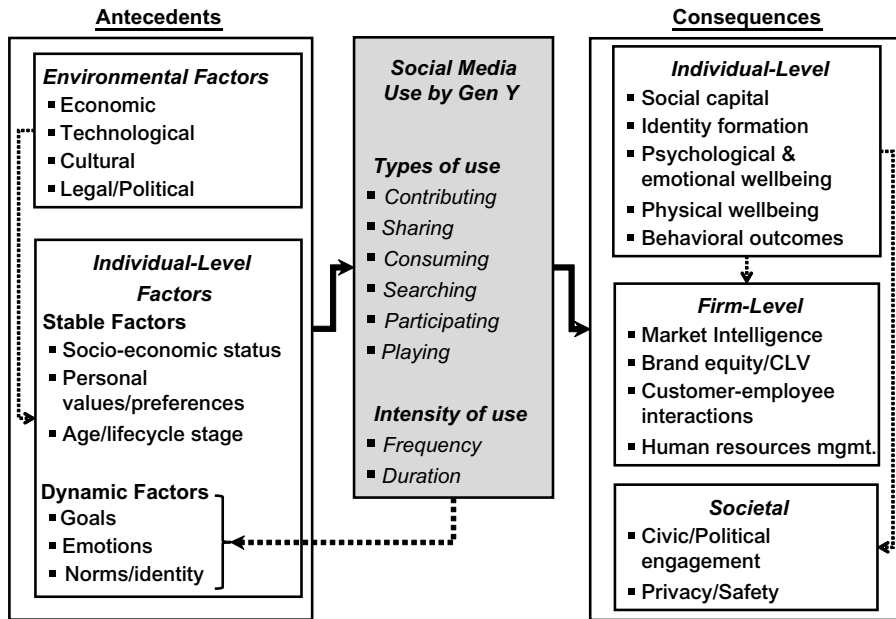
Antecedents

Environmental Factors
- Economic
- Technological
- Cultural
- Legal/Political

Individual-Level Factors
Stable Factors
- Socio-economic status
- Personal values/preferences
- Age/lifecycle stage

Dynamic Factors
- Goals
- Emotions
- Norms/identity

Social Media Use by Gen Y

Types of use
- Contributing
- Sharing
- Consuming
- Searching
- Participating
- Playing

Intensity of use
- Frequency
- Duration

Consequences

Individual-Level
- Social capital
- Identity formation
- Psychological & emotional wellbeing
- Physical wellbeing
- Behavioral outcomes

Firm-Level
- Market Intelligence
- Brand equity/CLV
- Customer-employee interactions
- Human resources mgmt.

Societal
- Civic/Political engagement
- Privacy/Safety